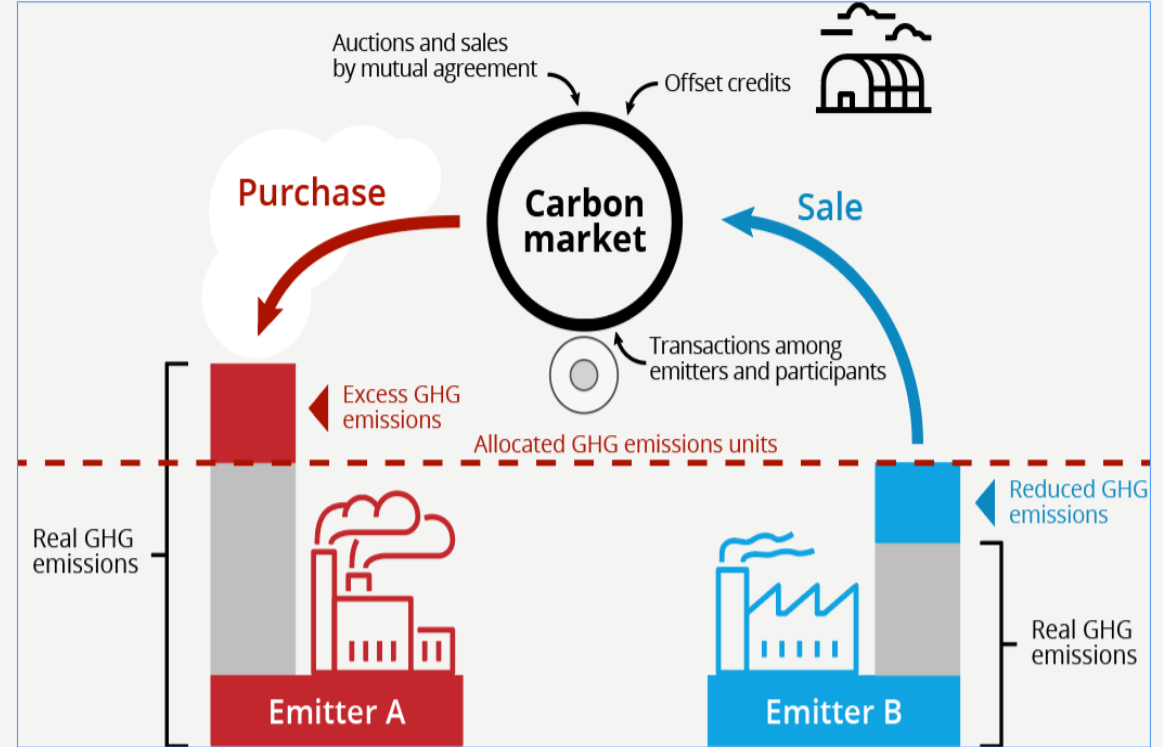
Auctions and sales by mutual agreement

Offset credits

Purchase

Carbon market

Sale

Transactions among emitters and participants

Excess GHG emissions

Allocated GHG emissions units

Reduced GHG emissions

Real GHG emissions

Real GHG emissions

Emitter A

Emitter B